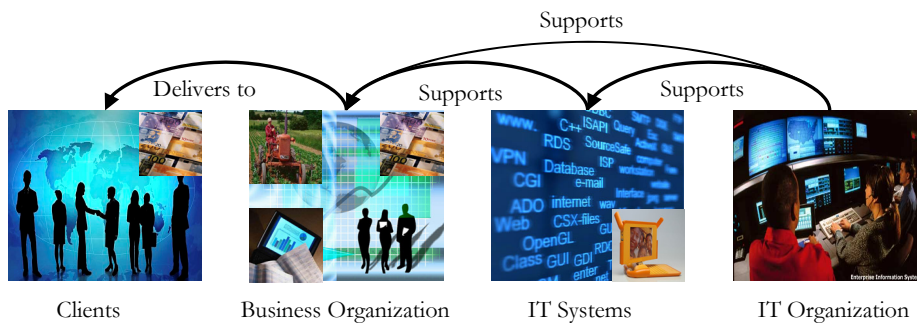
Supports

Delivers to

Supports

Supports

www. C++ ISAPI Query RDS SourceSafe VPN Database ISP CGI e-mail ADO internet CSX-files Web OpenGL Class GUI GDI

Enterprise Information Syst

Clients

Business Organization

IT Systems

IT Organization